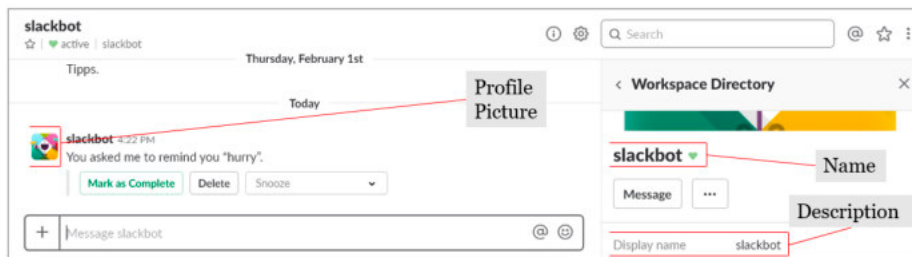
slackbot
☆ ♥ active | slackbot

Search

Thursday, February 1st

Tipps.

Today

Profile Picture

slackbot 4:22 PM
You asked me to remind you "hurry".

Mark as Complete
Delete
Snooze

Message slackbot

Workspace Directory

slackbot ♥

Name

Message
···

Description

Display name slackbot